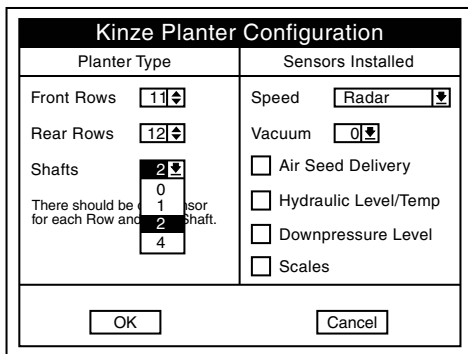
Kinze Planter Configuration

Planter Type

Front Rows 11

Rear Rows 12

Shafts 2

0
1
2
4

There should be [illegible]nsor for each Row and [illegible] Shaft.

Sensors Installed

Speed Radar

Vacuum 0

Air Seed Delivery

Hydraulic Level/Temp

Downpressure Level

Scales

OK

Cancel